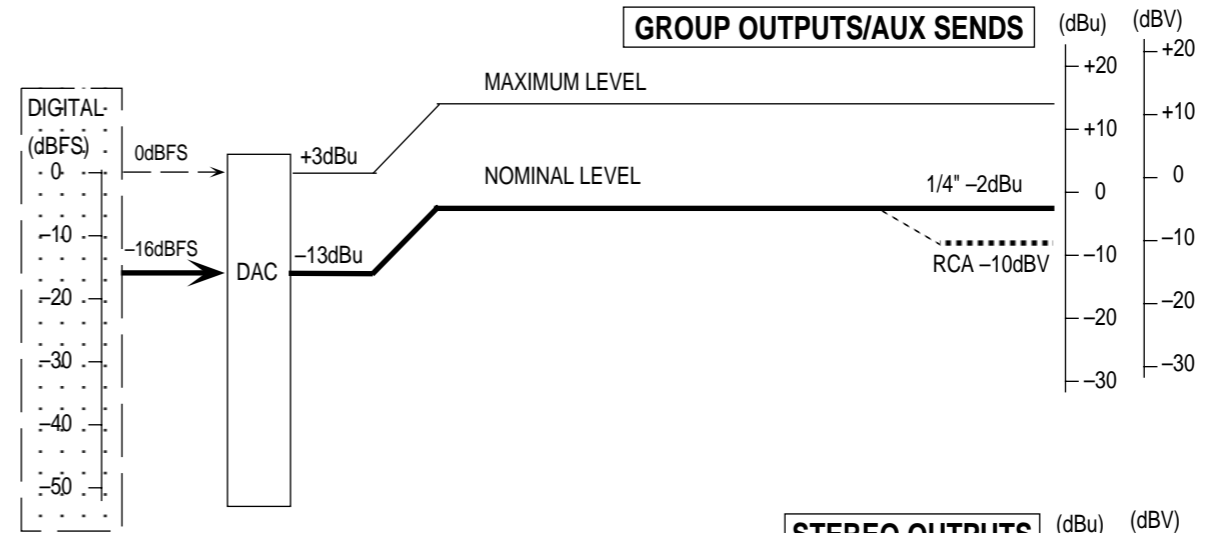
GROUP OUTPUTS/AUX SENDS

(dBu) (dBV)

DIGITAL
(dBFS)
0
–10
–20
–30
–40
–50

0dBFS
–16dBFS

DAC

+3dBu
–13dBu

MAXIMUM LEVEL

NOMINAL LEVEL

1/4" –2dBu

RCA –10dBV

+20
+10
0
–10
–20
–30

+20
+10
0
–10
–20
–30

STEREO OUTPUTS (dBu) (dBV)